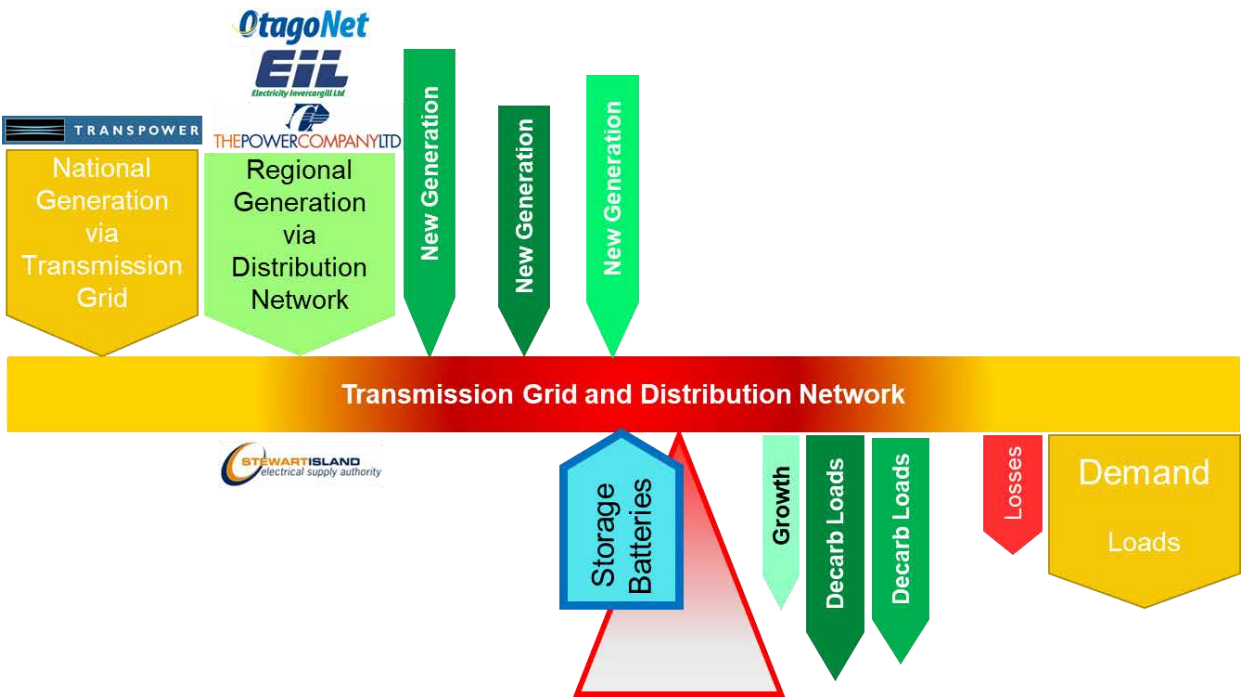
OtagoNet

EIL
Electricity Invercargill Ltd

THEPOWERCOMPANYLTD

TRANSPOWER

National Generation via Transmission Grid

Regional Generation via Distribution Network

New Generation

New Generation

New Generation

Transmission Grid and Distribution Network

STEWARTISLAND electrical supply authority

Storage Batteries

Growth

Decarb Loads

Decarb Loads

Losses

Demand

Loads